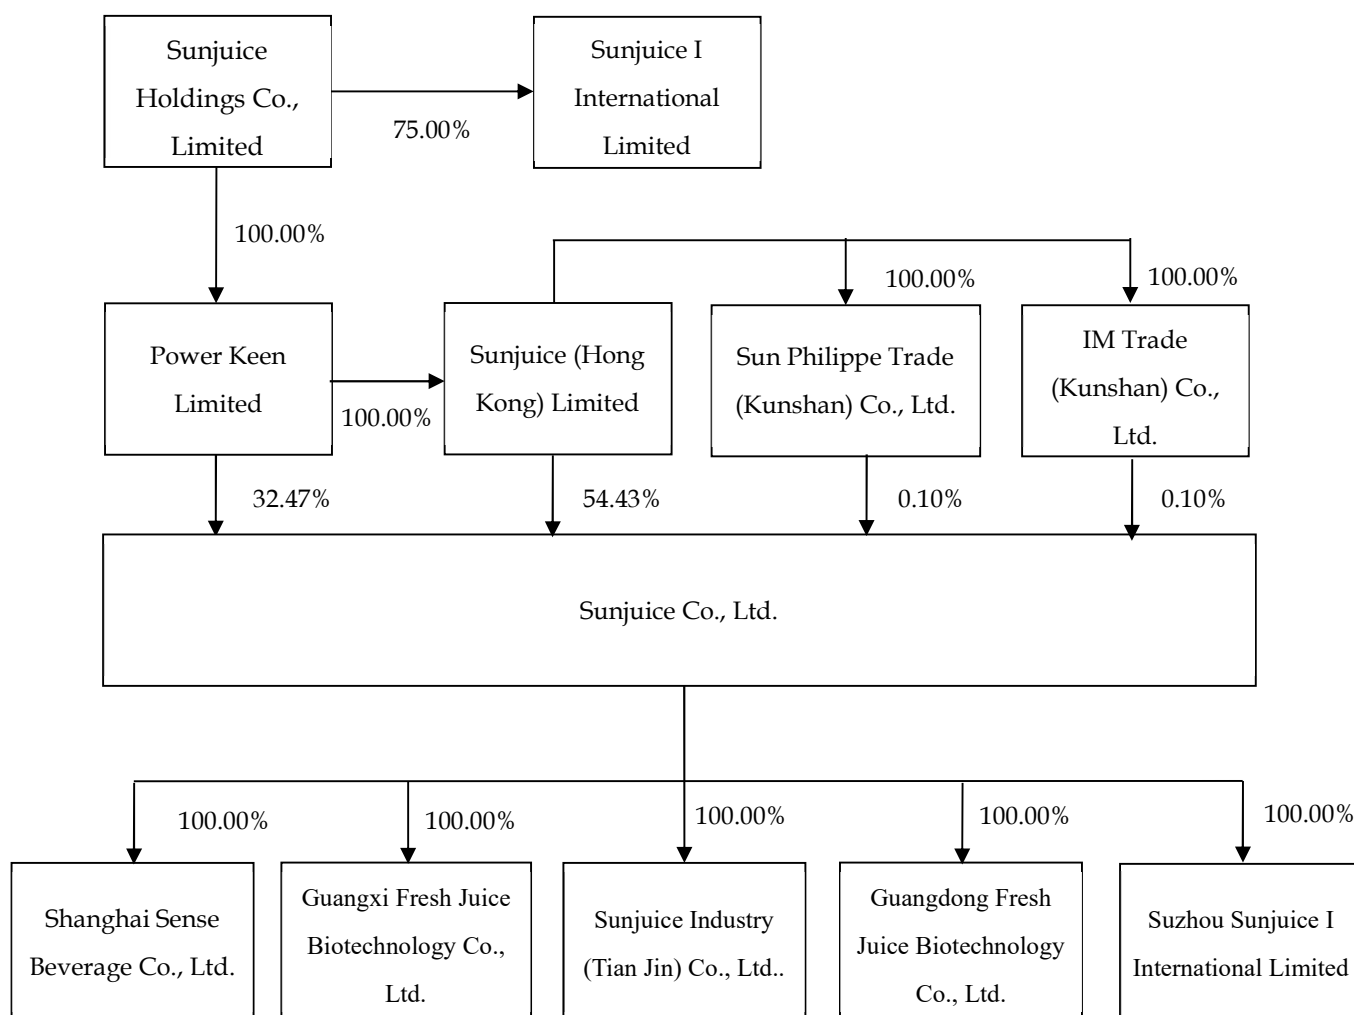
Sunjuice Holdings Co., Limited

75.00%

Sunjuice I International Limited

100.00%

100.00%

100.00%

Power Keen Limited

100.00%

Sunjuice (Hong Kong) Limited

Sun Philippe Trade (Kunshan) Co., Ltd.

IM Trade (Kunshan) Co., Ltd.

32.47%

54.43%

0.10%

0.10%

Sunjuice Co., Ltd.

100.00%

100.00%

100.00%

100.00%

100.00%

Shanghai Sense Beverage Co., Ltd.

Guangxi Fresh Juice Biotechnology Co., Ltd.

Sunjuice Industry (Tian Jin) Co., Ltd..

Guangdong Fresh Juice Biotechnology Co., Ltd.

Suzhou Sunjuice I International Limited